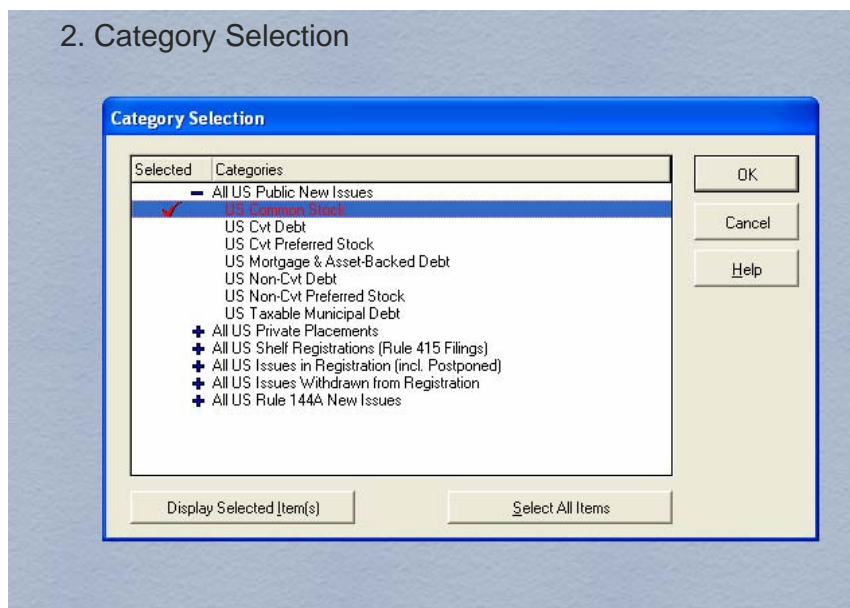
2. Category Selection

Category Selection

| Selected | Categories |
|---|---|
| | – All US Public New Issues |
| ✓ | US Common Stock |
| | US Cvt Debt |
| | US Cvt Preferred Stock |
| | US Mortgage & Asset-Backed Debt |
| | US Non-Cvt Debt |
| | US Non-Cvt Preferred Stock |
| | US Taxable Municipal Debt |
| | + All US Private Placements |
| | + All US Shelf Registrations (Rule 415 Filings) |
| | + All US Issues in Registration (incl. Postponed) |
| | + All US Issues Withdrawn from Registration |
| | + All US Rule 144A New Issues |

OK

Cancel

Help

Display Selected Item(s)

Select All Items